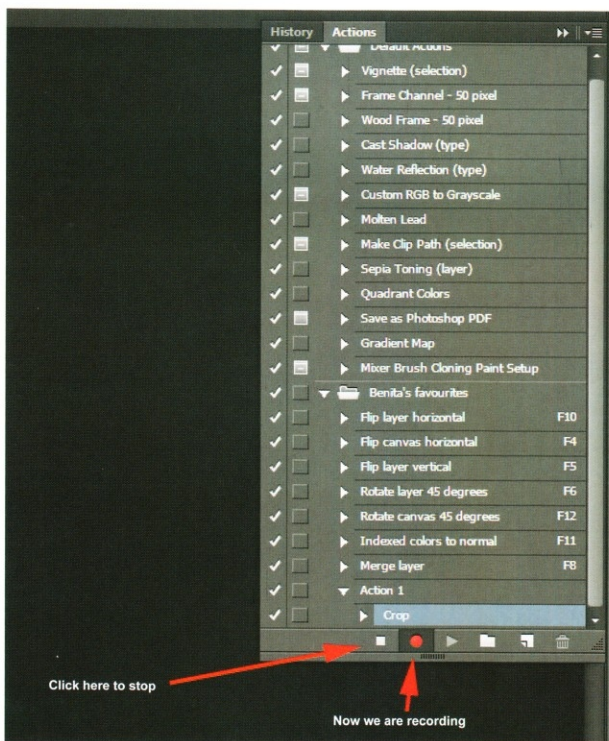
History Actions

Default Actions
Vignette (selection)
Frame Channel - 50 pixel
Wood Frame - 50 pixel
Cast Shadow (type)
Water Reflection (type)
Custom RGB to Grayscale
Molten Lead
Make Clip Path (selection)
Sepia Toning (layer)
Quadrant Colors
Save as Photoshop PDF
Gradient Map
Mixer Brush Cloning Paint Setup
Benita's favourites
Flip layer horizontal F10
Flip canvas horizontal F4
Flip layer vertical F5
Rotate layer 45 degrees F6
Rotate canvas 45 degrees F12
Indexed colors to normal F11
Merge layer F8
Action 1
Crop

Click here to stop

Now we are recording